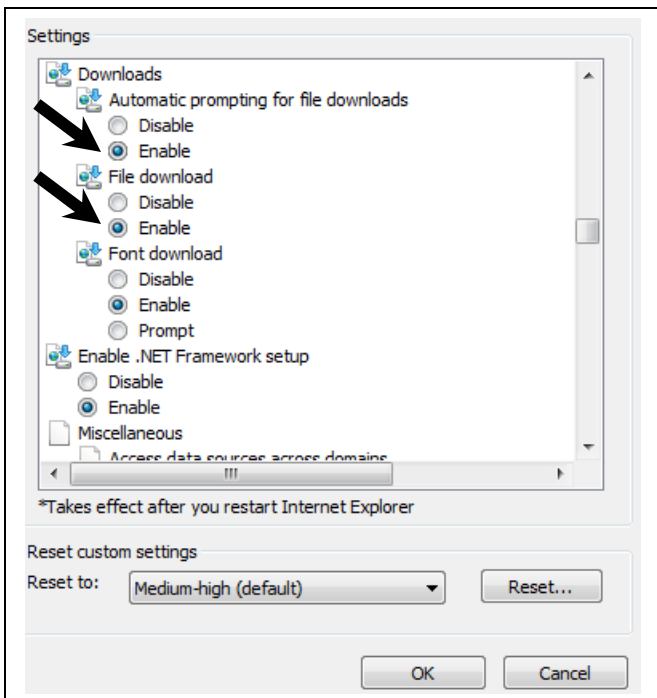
Settings

Downloads
Automatic prompting for file downloads
Disable
Enable
File download
Disable
Enable
Font download
Disable
Enable
Prompt
Enable .NET Framework setup
Disable
Enable
Miscellaneous
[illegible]

*Takes effect after you restart Internet Explorer

Reset custom settings
Reset to: Medium-high (default) Reset...

OK Cancel